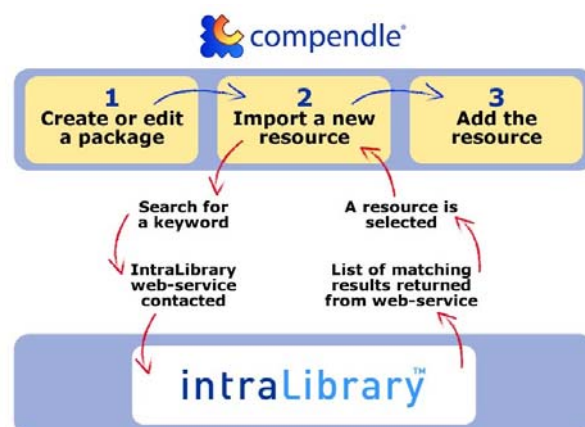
compendle®

1
Create or edit a package

2
Import a new resource

3
Add the resource

Search for a keyword

IntraLibrary web-service contacted

A resource is selected

List of matching results returned from web-service

intraLibrary™